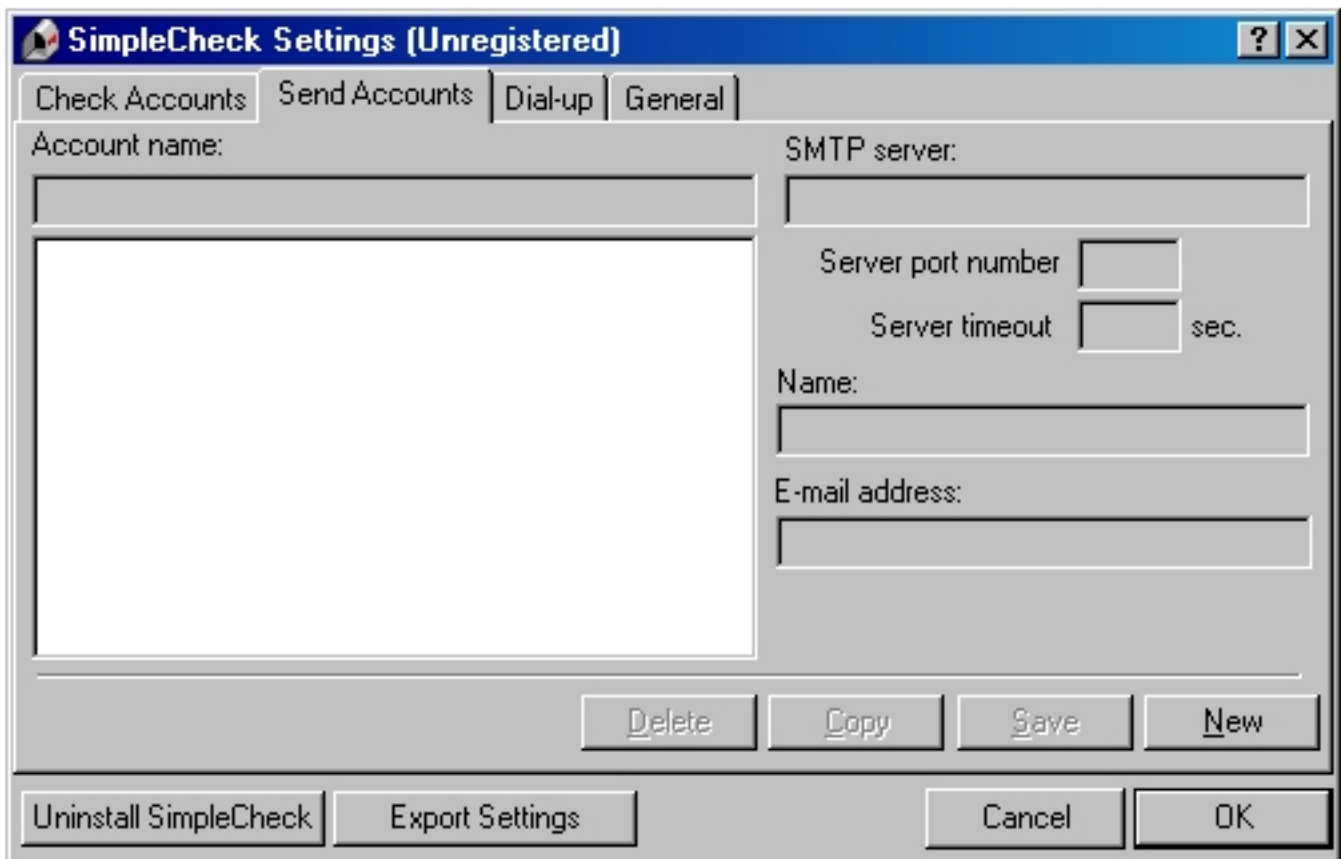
SimpleCheck Settings (Unregistered)

?

Check Accounts | Send Accounts | Dial-up | General

Account name:

SMTP server:

Server port number

Server timeout sec.

Name:

E-mail address:

Delete | Copy | Save | New

Uninstall SimpleCheck | Export Settings | Cancel | OK